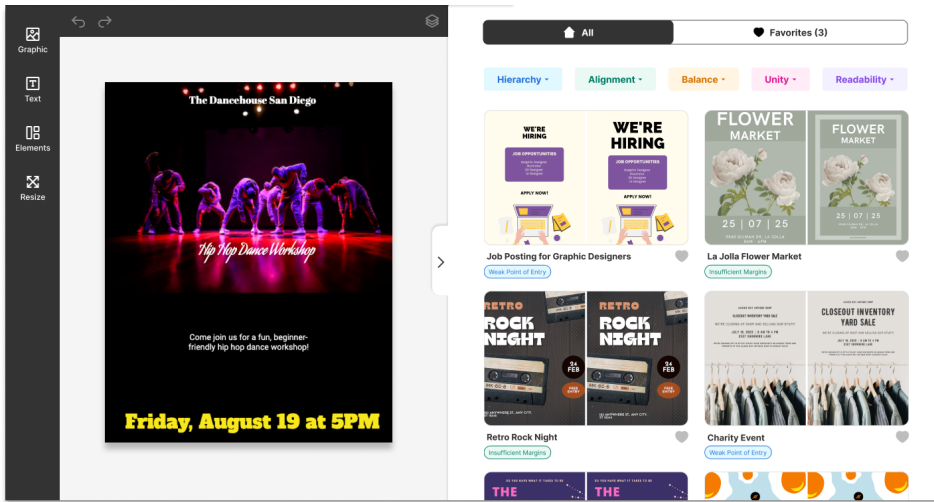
Graphic

Text

Elements

Resize

The Dancehouse San Diego

Hip Hop Dance Workshop

Come join us for a fun, beginner-friendly hip hop dance workshop!

Friday, August 19 at 5PM

All

Favorites (3)

Hierarchy

Alignment

Balance

Unity

Readability

WE'RE HIRING

JOB OPPORTUNITIES

APPLY NOW!

WE'RE HIRING

APPLY NOW!

Job Posting for Graphic Designers

Weak Point of Entry

FLOWER MARKET

25 | 07 | 25

FLOWER MARKET

25 | 07 | 25

La Jolla Flower Market

Insufficient Margins

RETRO ROCK NIGHT

24 FEB

RETRO ROCK NIGHT

24 FEB

Retro Rock Night

Insufficient Margins

CLOSEOUT INVENTORY YARD SALE

CLOSEOUT INVENTORY YARD SALE

Charity Event

Weak Point of Entry

THE

THE